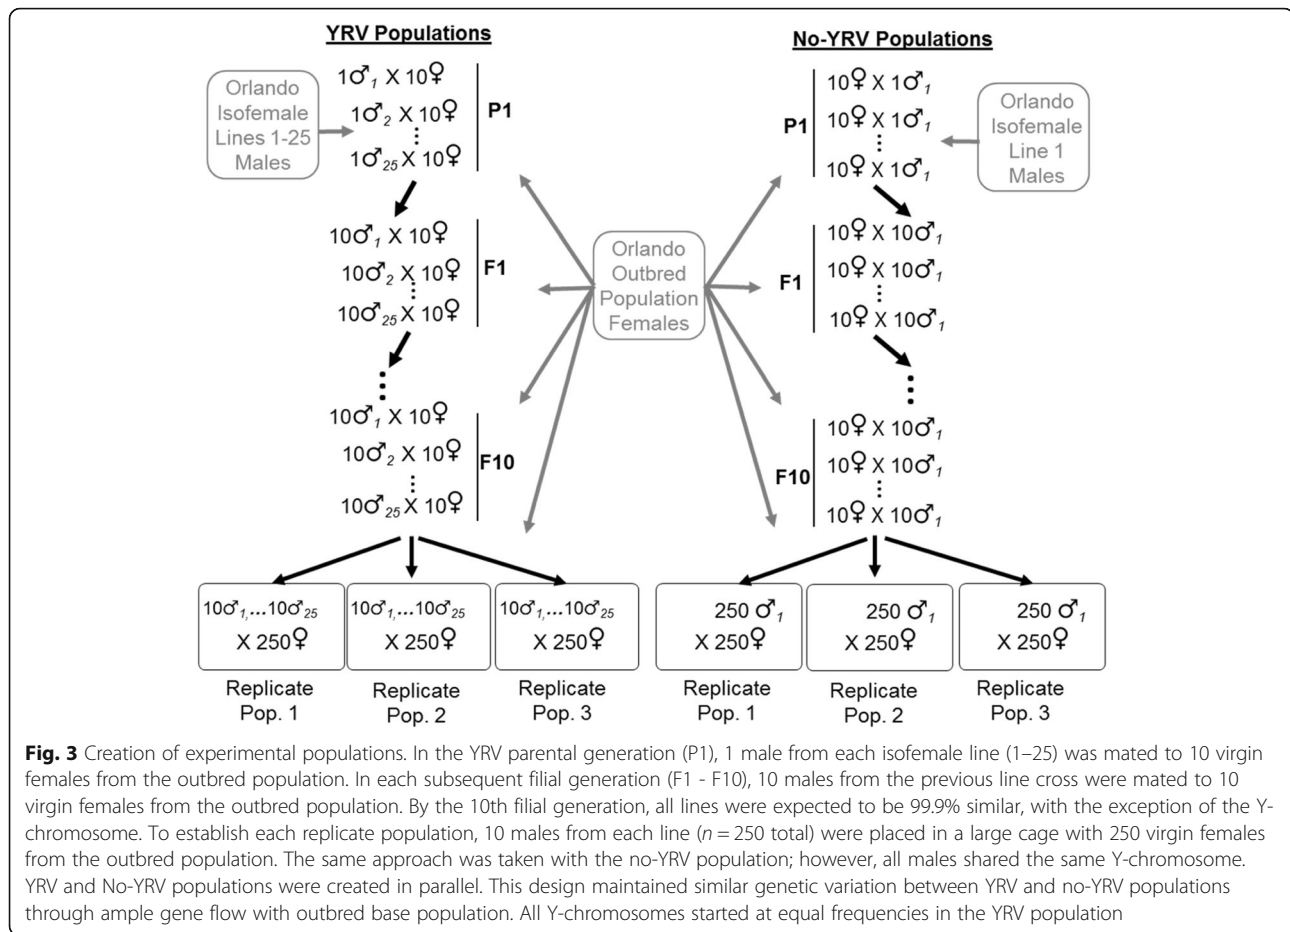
YRV Populations

Orlando Isofemale Lines 1-25 Males

1♂$_1$ X 10♀
1♂$_2$ X 10♀
⋮
1♂$_{25}$ X 10♀

P1

10♂$_1$ X 10♀
10♂$_2$ X 10♀
⋮
10♂$_{25}$ X 10♀

F1

⋮

10♂$_1$ X 10♀
10♂$_2$ X 10♀
⋮
10♂$_{25}$ X 10♀

F10

No-YRV Populations

P1

10♀ X 1♂$_1$
10♀ X 1♂$_1$
⋮
10♀ X 1♂$_1$

Orlando Isofemale Line 1 Males

Orlando Outbred Population Females

F1

10♀ X 10♂$_1$
10♀ X 10♂$_1$
⋮
10♀ X 10♂$_1$

⋮

F10

10♀ X 10♂$_1$
10♀ X 10♂$_1$
⋮
10♀ X 10♂$_1$

10♂$_1$,...10♂$_{25}$ X 250♀

10♂$_1$,...10♂$_{25}$ X 250♀

10♂$_1$,...10♂$_{25}$ X 250♀

250 ♂$_1$ X 250♀

250 ♂$_1$ X 250♀

250 ♂$_1$ X 250♀

Replicate Pop. 1

Replicate Pop. 2

Replicate Pop. 3

Replicate Pop. 1

Replicate Pop. 2

Replicate Pop. 3

Fig. 3 Creation of experimental populations. In the YRV parental generation (P1), 1 male from each isofemale line (1–25) was mated to 10 virgin females from the outbred population. In each subsequent filial generation (F1 - F10), 10 males from the previous line cross were mated to 10 virgin females from the outbred population. By the 10th filial generation, all lines were expected to be 99.9% similar, with the exception of the Y-chromosome. To establish each replicate population, 10 males from each line ($n = 250$ total) were placed in a large cage with 250 virgin females from the outbred population. The same approach was taken with the no-YRV population; however, all males shared the same Y-chromosome. YRV and No-YRV populations were created in parallel. This design maintained similar genetic variation between YRV and no-YRV populations through ample gene flow with outbred base population. All Y-chromosomes started at equal frequencies in the YRV population